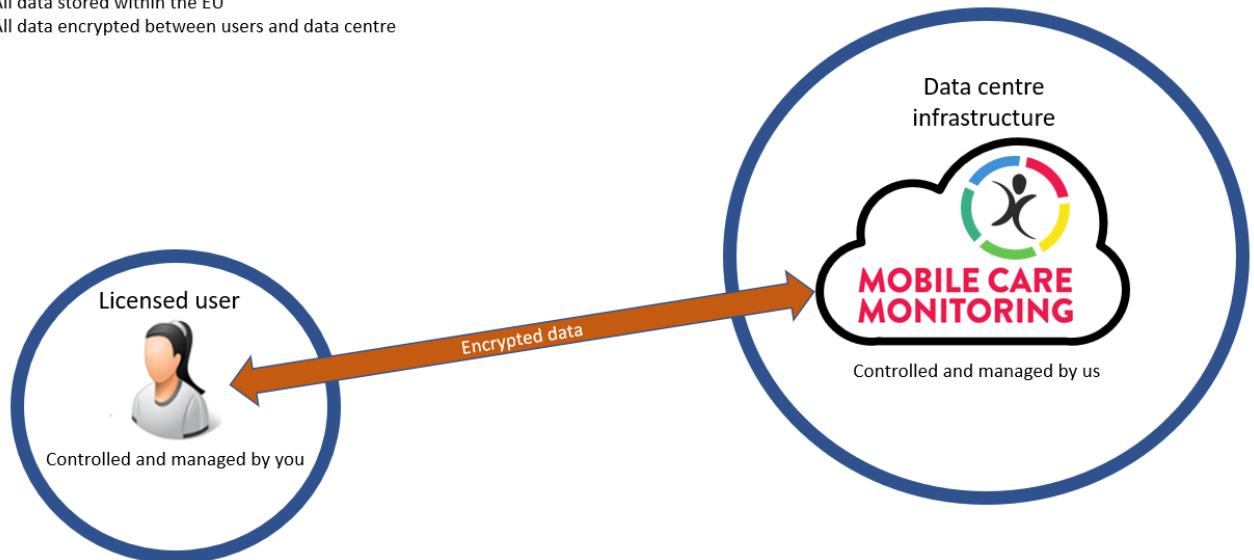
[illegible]ll data stored within the EU
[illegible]ll data encrypted between users and data centre

Data centre infrastructure

MOBILE CARE MONITORING

Controlled and managed by us

Licensed user

Encrypted data

Controlled and managed by you